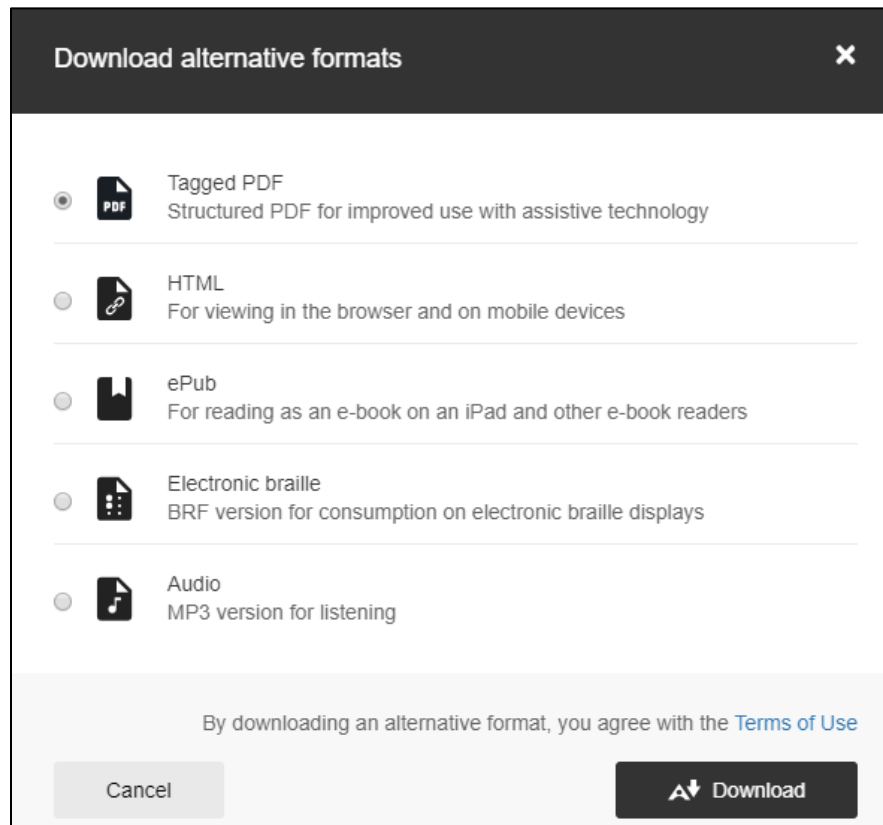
Download alternative formats

✕

PDF

Tagged PDF
Structured PDF for improved use with assistive technology

HTML
For viewing in the browser and on mobile devices

ePub
For reading as an e-book on an iPad and other e-book readers

Electronic braille
BRF version for consumption on electronic braille displays

Audio
MP3 version for listening

By downloading an alternative format, you agree with the Terms of Use

Cancel

Download